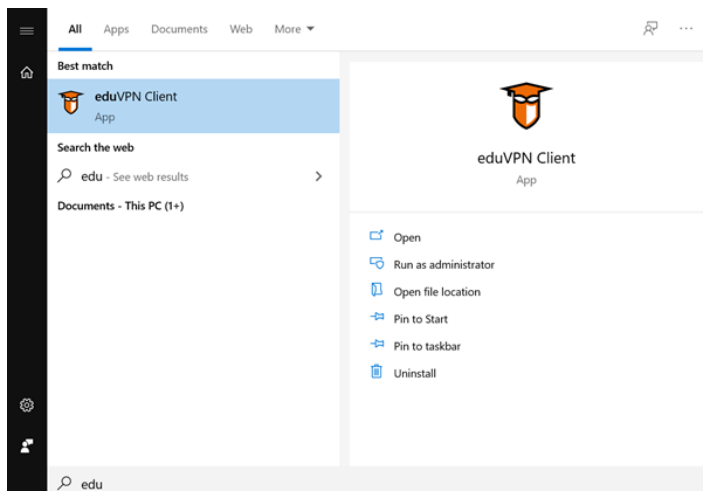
All Apps Documents Web More

Best match

eduVPN Client
App

Search the web

edu - See web results

Documents - This PC (1+)

eduVPN Client
App

Open

Run as administrator

Open file location

Pin to Start

Pin to taskbar

Uninstall

edu